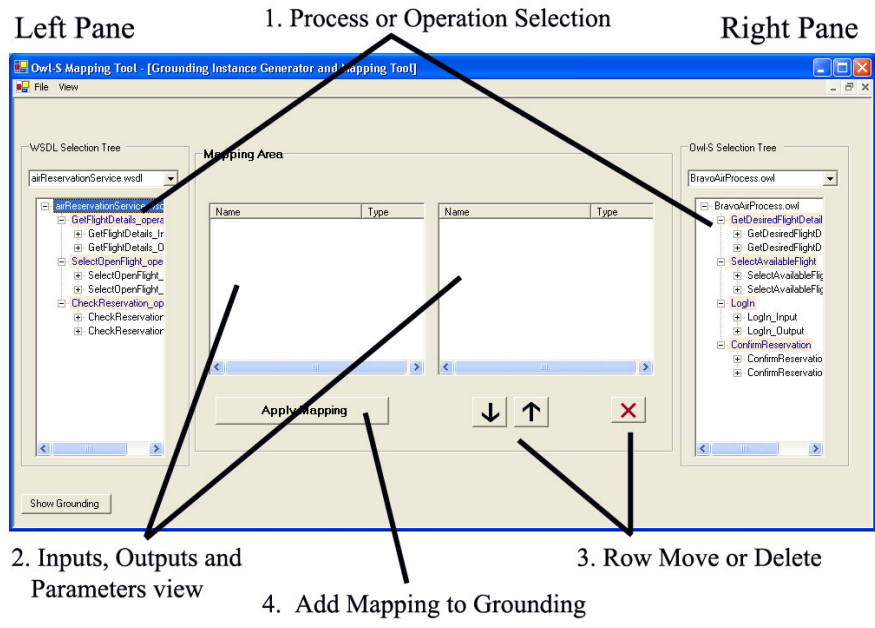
Left Pane

1. Process or Operation Selection

Right Pane

Owl-S Mapping Tool - [Grounding Instance Generator and Mapping Tool]

File View

WSDL Selection Tree

airReservationService.wsdl

airReservationService.wsd
GetFlightDetails_opera
GetFlightDetails_Ir
GetFlightDetails_O
SelectOpenFlight_ope
SelectOpenFlight_
SelectOpenFlight_
CheckReservation_op
CheckReservatio
CheckReservatio

Mapping Area

| Name | Type |
|---|---|

| Name | Type |
|---|---|

Apply Mapping

Owl-S Selection Tree

BravoAirProcess.owl

BravoAirProcess.owl
GetDesiredFlightDetail
GetDesiredFlightD
GetDesiredFlightD
SelectAvailableFlight
SelectAvailableFlig
SelectAvailableFlig
LogIn
LogIn_Input
LogIn_Output
ConfirmReservation
ConfirmReservatio
ConfirmReservatio

Show Grounding

2. Inputs, Outputs and Parameters view

3. Row Move or Delete

4. Add Mapping to Grounding